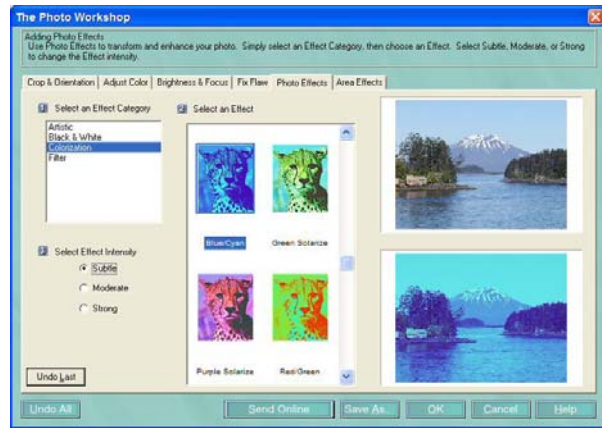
The Photo Workshop

Adding Photo Effects
Use Photo Effects to transform and enhance your photo. Simply select an Effect Category, then choose an Effect. Select Subtle, Moderate, or Strong to change the Effect intensity.

Crop & Orientation | Adjust Color | Brightness & Focus | Fix Flaw | Photo Effects | Area Effects

1 Select an Effect Category

Artistic
Black & White
Colorization
Filter

2 Select an Effect

Blue/Cyan
Green Solarize
Purple Solarize
Red/Green

3 Select Effect Intensity

Subtle
Moderate
Strong

Undo Last

Undo All
Send Online
Save As...
OK
Cancel
Help